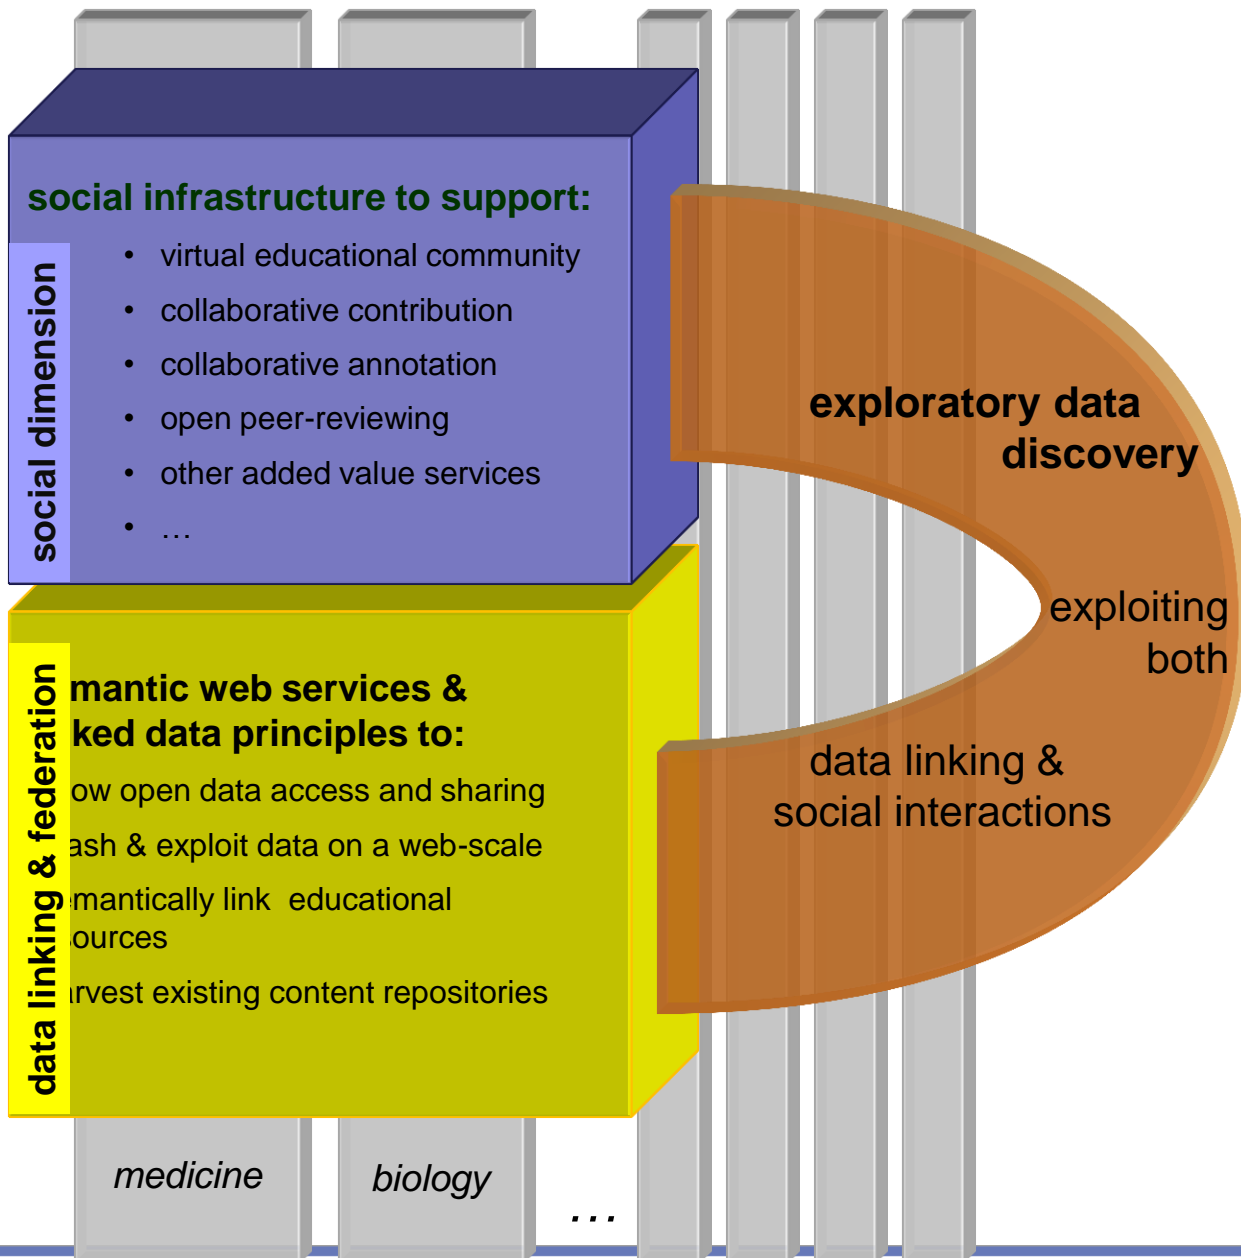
social infrastructure to support:

social dimension

- virtual educational community
- collaborative contribution
- collaborative annotation
- open peer-reviewing
- other added value services
- …

exploratory data discovery

exploiting both

data linking & social interactions

data linking & federation

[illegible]mantic web services & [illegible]ked data principles to:

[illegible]ow open data access and sharing

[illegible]ash & exploit data on a web-scale

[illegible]mantically link educational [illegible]ources

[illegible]rvest existing content repositories

medicine

biology

…